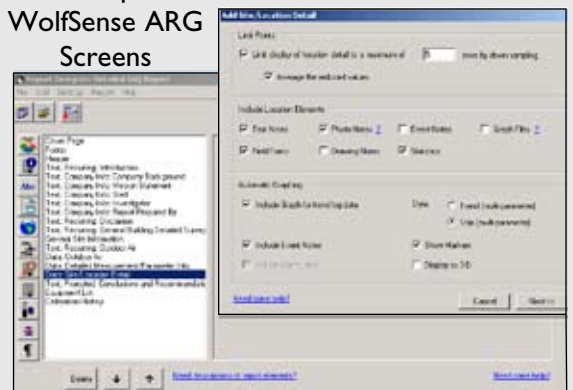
WolfSense ARG Screens

Add Site/Location Detail

Limit Rows
Limit display of location detail to a maximum of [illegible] rows by down sampling
Average the reduced values

Include Location Elements
Test Notes
Photo Notes 2
Event Notes
Graph Files 2
Field Form
Drawing Notes
Sketches

Automatic Graphing
Include Graph for trend log data
Data
Trend (multi-parameter)
Site (multi-parameter)
Include Event Notes
Show Markers
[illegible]
Display as 3D

Need more help?
Cancel
Next >>

Report Designer - Indoor Air Log Report
File Edit Settings Report Help

Cover Page
Footer
Header
Text, Recurring, Introduction
Text, Company Info: Company Background
Text, Company Info: Mission Statement
Text, Company Info: Staff
Text, Company Info: Investigator
Text, Company Info: Report Prepared By
Text, Recurring, Disclaimer
Text, Recurring, General Building Detailed Survey
General Site Information
Text, Recurring, Outdoor Air
Data, Outdoor Air
Data, Detailed Measurement Parameter Info
Data, Site/Location Detail
Text, Prompted, Conclusions and Recommendations
Equipment List
Estimated Ratings

Delete
Need descriptions of report elements?
Need more help?